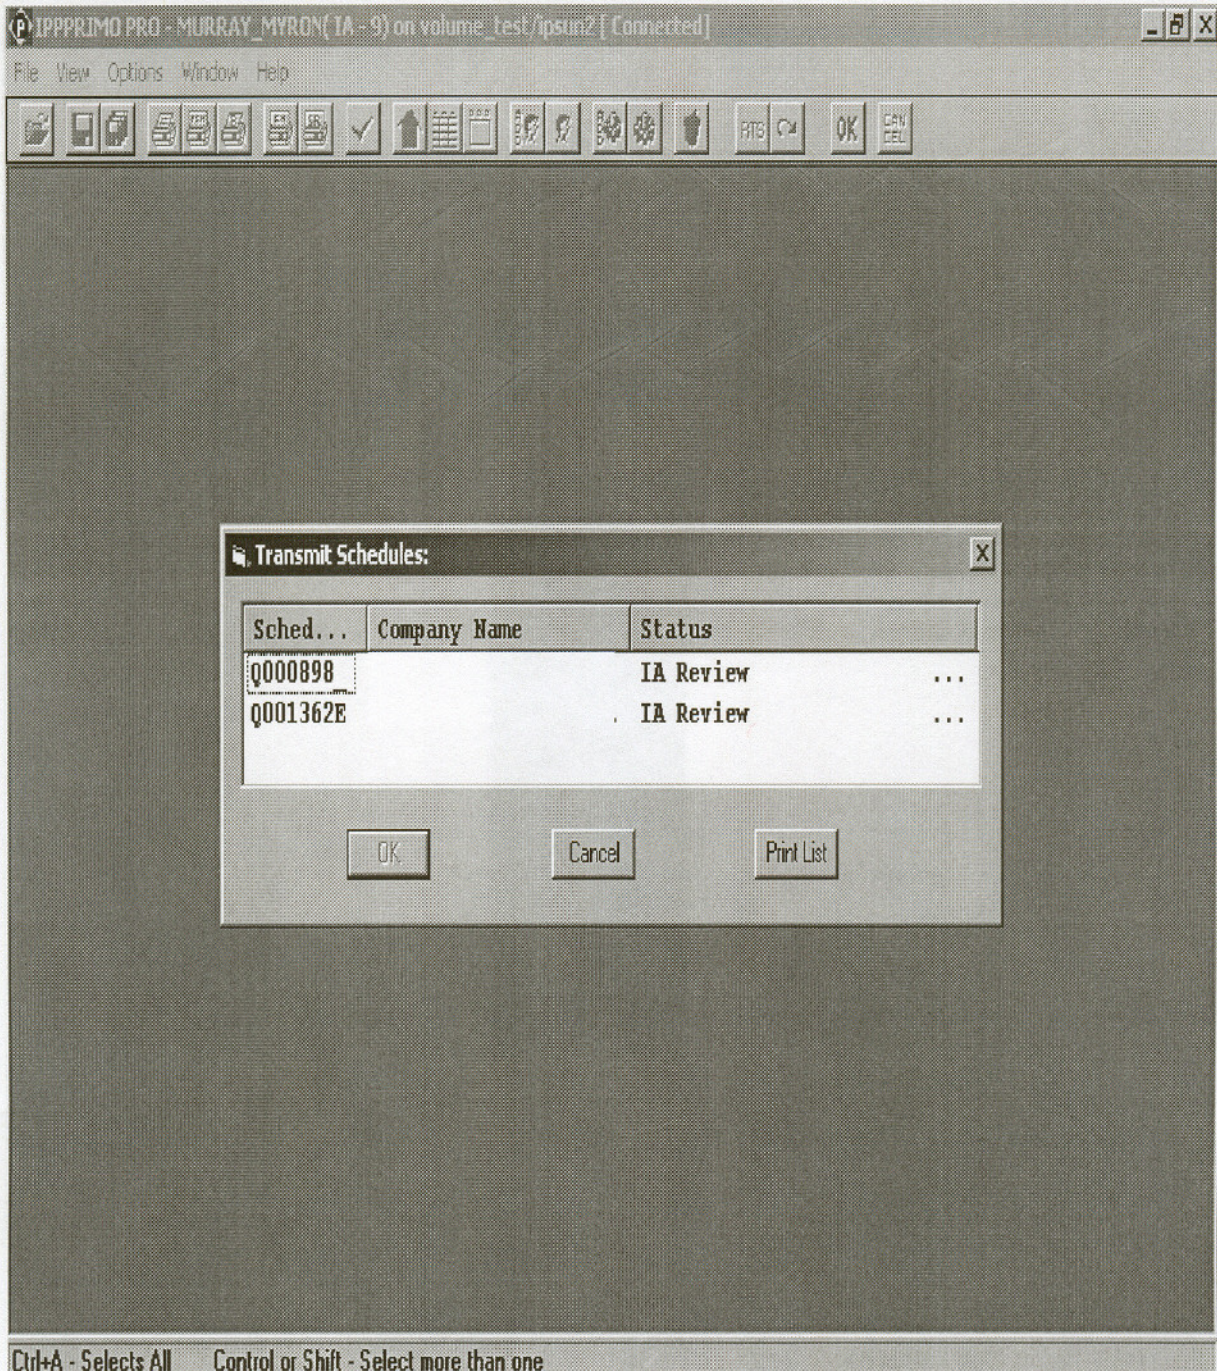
IPPPRIMO PRO - MURRAY_MYRON( IA - 9) on volume_test/ipsun2 [ Connected]

File View Options Window Help

BTS OK CAN CEL

Transmit Schedules:

| Sched... | Company Name | Status |
|---|---|---|
| Q000898 | | IA Review ... |
| Q001362E | | IA Review ... |

OK Cancel Print List

Ctrl+A - Selects All Control or Shift - Select more than one